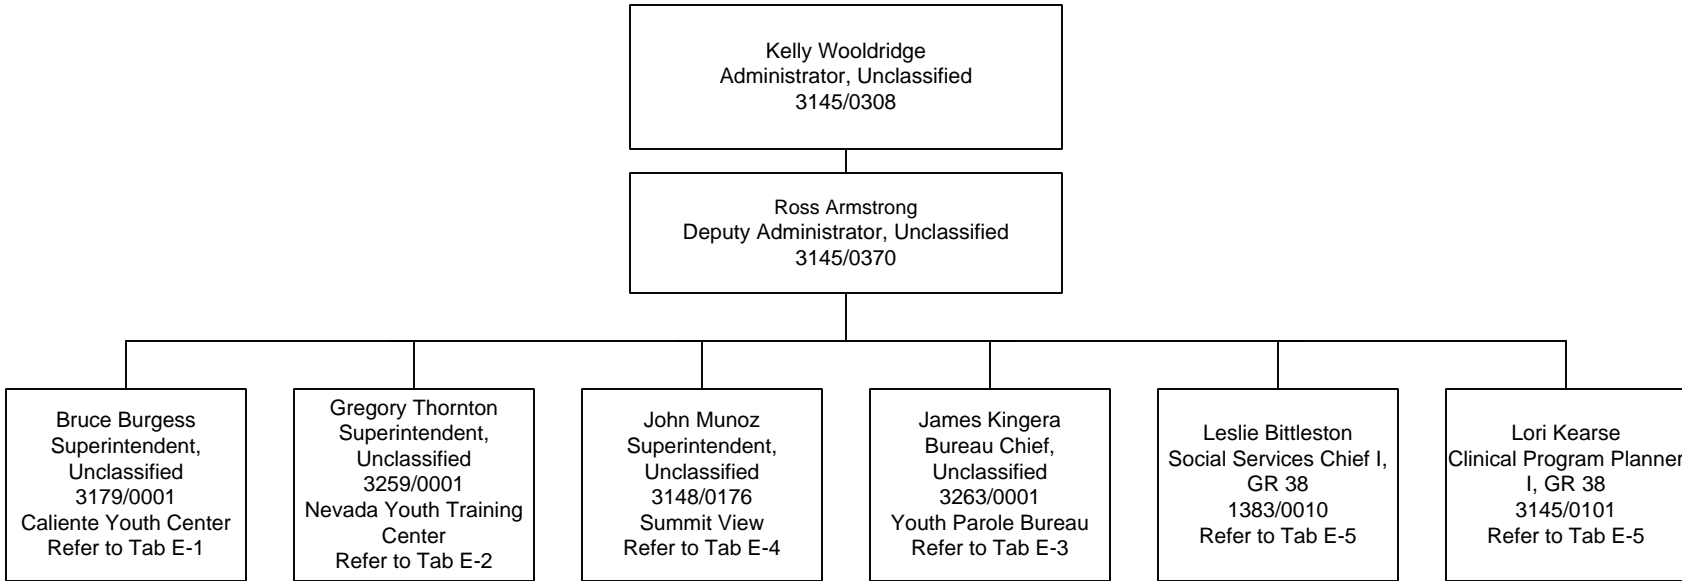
Kelly Wooldridge
Administrator, Unclassified
3145/0308

Ross Armstrong
Deputy Administrator, Unclassified
3145/0370

Bruce Burgess
Superintendent, Unclassified
3179/0001
Caliente Youth Center
Refer to Tab E-1

Gregory Thornton
Superintendent, Unclassified
3259/0001
Nevada Youth Training Center
Refer to Tab E-2

John Munoz
Superintendent, Unclassified
3148/0176
Summit View
Refer to Tab E-4

James Kingera
Bureau Chief, Unclassified
3263/0001
Youth Parole Bureau
Refer to Tab E-3

Leslie Bittleston
Social Services Chief I, GR 38
1383/0010
Refer to Tab E-5

Lori Kearse
Clinical Program Planner I, GR 38
3145/0101
Refer to Tab E-5